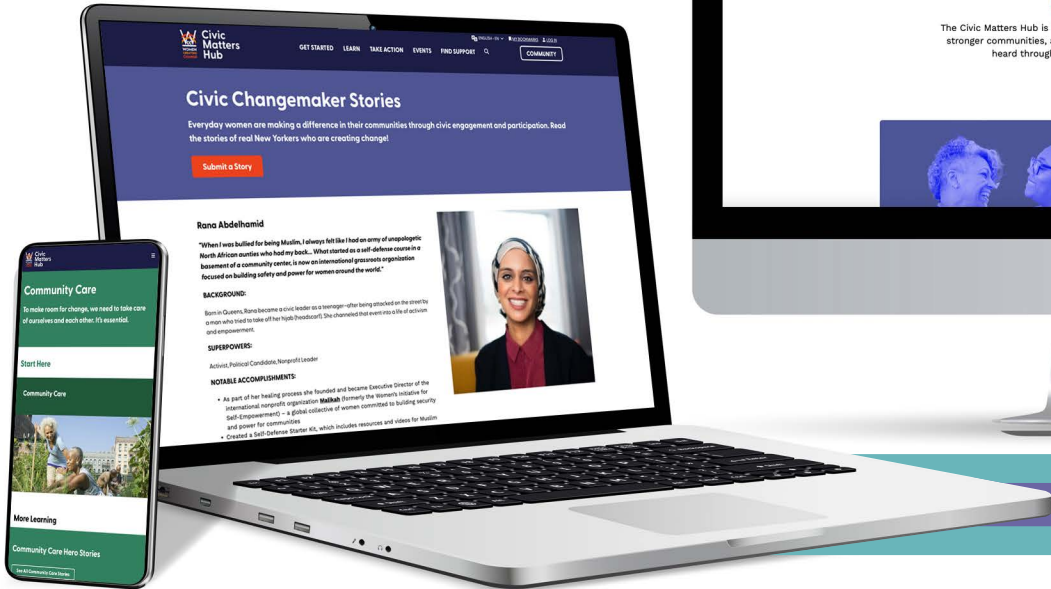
Civic Matters Hub

GET STARTED LEARN TAKE ACTION EVENTS FIND SUPPORT

COMMUNITY

Civic Changemaker Stories

Everyday women are making a difference in their communities through civic engagement and participation. Read the stories of real New Yorkers who are creating change!

Submit a Story

Rana Abdelhamid

"When I was bullied for being Muslim, I always felt like I had an army of unapologetic North African aunties who had my back... What started as a self-defense course in a basement of a community center, is now an international grassroots organization focused on building safety and power for women around the world."

BACKGROUND:

Born in Queens, Rana became a civic leader as a teenager—after being attacked on the street by a man who tried to take off her hijab (headscarf). She channeled that event into a life of activism and empowerment.

SUPERPOWERS:

Activist, Political Candidate, Nonprofit Leader

NOTABLE ACCOMPLISHMENTS:

• As part of her healing process she founded and became Executive Director of the international nonprofit organization Malikah (formerly the Women's Initiative for Self-Empowerment) – a global collective of women committed to building security and power for communities

• Created a Self-Defense Starter Kit, which includes resources and videos for Muslim

Civic Matters Hub

Community Care

To make room for change, we need to take care of ourselves and each other. It's essential.

Start Here

Community Care

More Learning

Community Care Hero Stories

See All Community Care Stories

The Civic Matters Hub is
stronger communities,
heard through